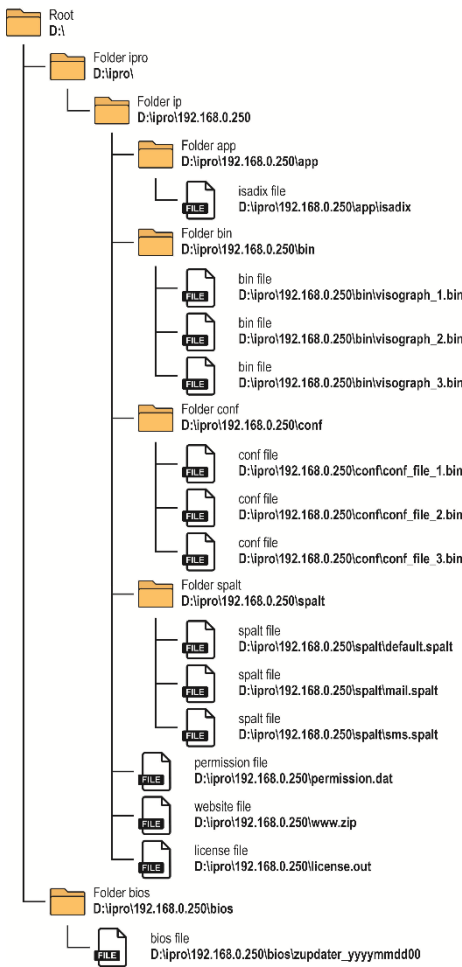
Root
D:\

Folder ipro
D:\ipro\

Folder ip
D:\ipro\192.168.0.250

Folder app
D:\ipro\192.168.0.250\app

FILE
isadix file
D:\ipro\192.168.0.250\app\isadix

Folder bin
D:\ipro\192.168.0.250\bin

FILE
bin file
D:\ipro\192.168.0.250\bin\visograph_1.bin

FILE
bin file
D:\ipro\192.168.0.250\bin\visograph_2.bin

FILE
bin file
D:\ipro\192.168.0.250\bin\visograph_3.bin

Folder conf
D:\ipro\192.168.0.250\conf

FILE
conf file
D:\ipro\192.168.0.250\conf\conf_file_1.bin

FILE
conf file
D:\ipro\192.168.0.250\conf\conf_file_2.bin

FILE
conf file
D:\ipro\192.168.0.250\conf\conf_file_3.bin

Folder spalt
D:\ipro\192.168.0.250\spalt

FILE
spalt file
D:\ipro\192.168.0.250\spalt\default.spalt

FILE
spalt file
D:\ipro\192.168.0.250\spalt\mail.spalt

FILE
spalt file
D:\ipro\192.168.0.250\spalt\sms.spalt

FILE
permission file
D:\ipro\192.168.0.250\permission.dat

FILE
website file
D:\ipro\192.168.0.250\www.zip

FILE
license file
D:\ipro\192.168.0.250\license.out

Folder bios
D:\ipro\192.168.0.250\bios

FILE
bios file
D:\ipro\192.168.0.250\bios\zupdater_yyyymmdd00